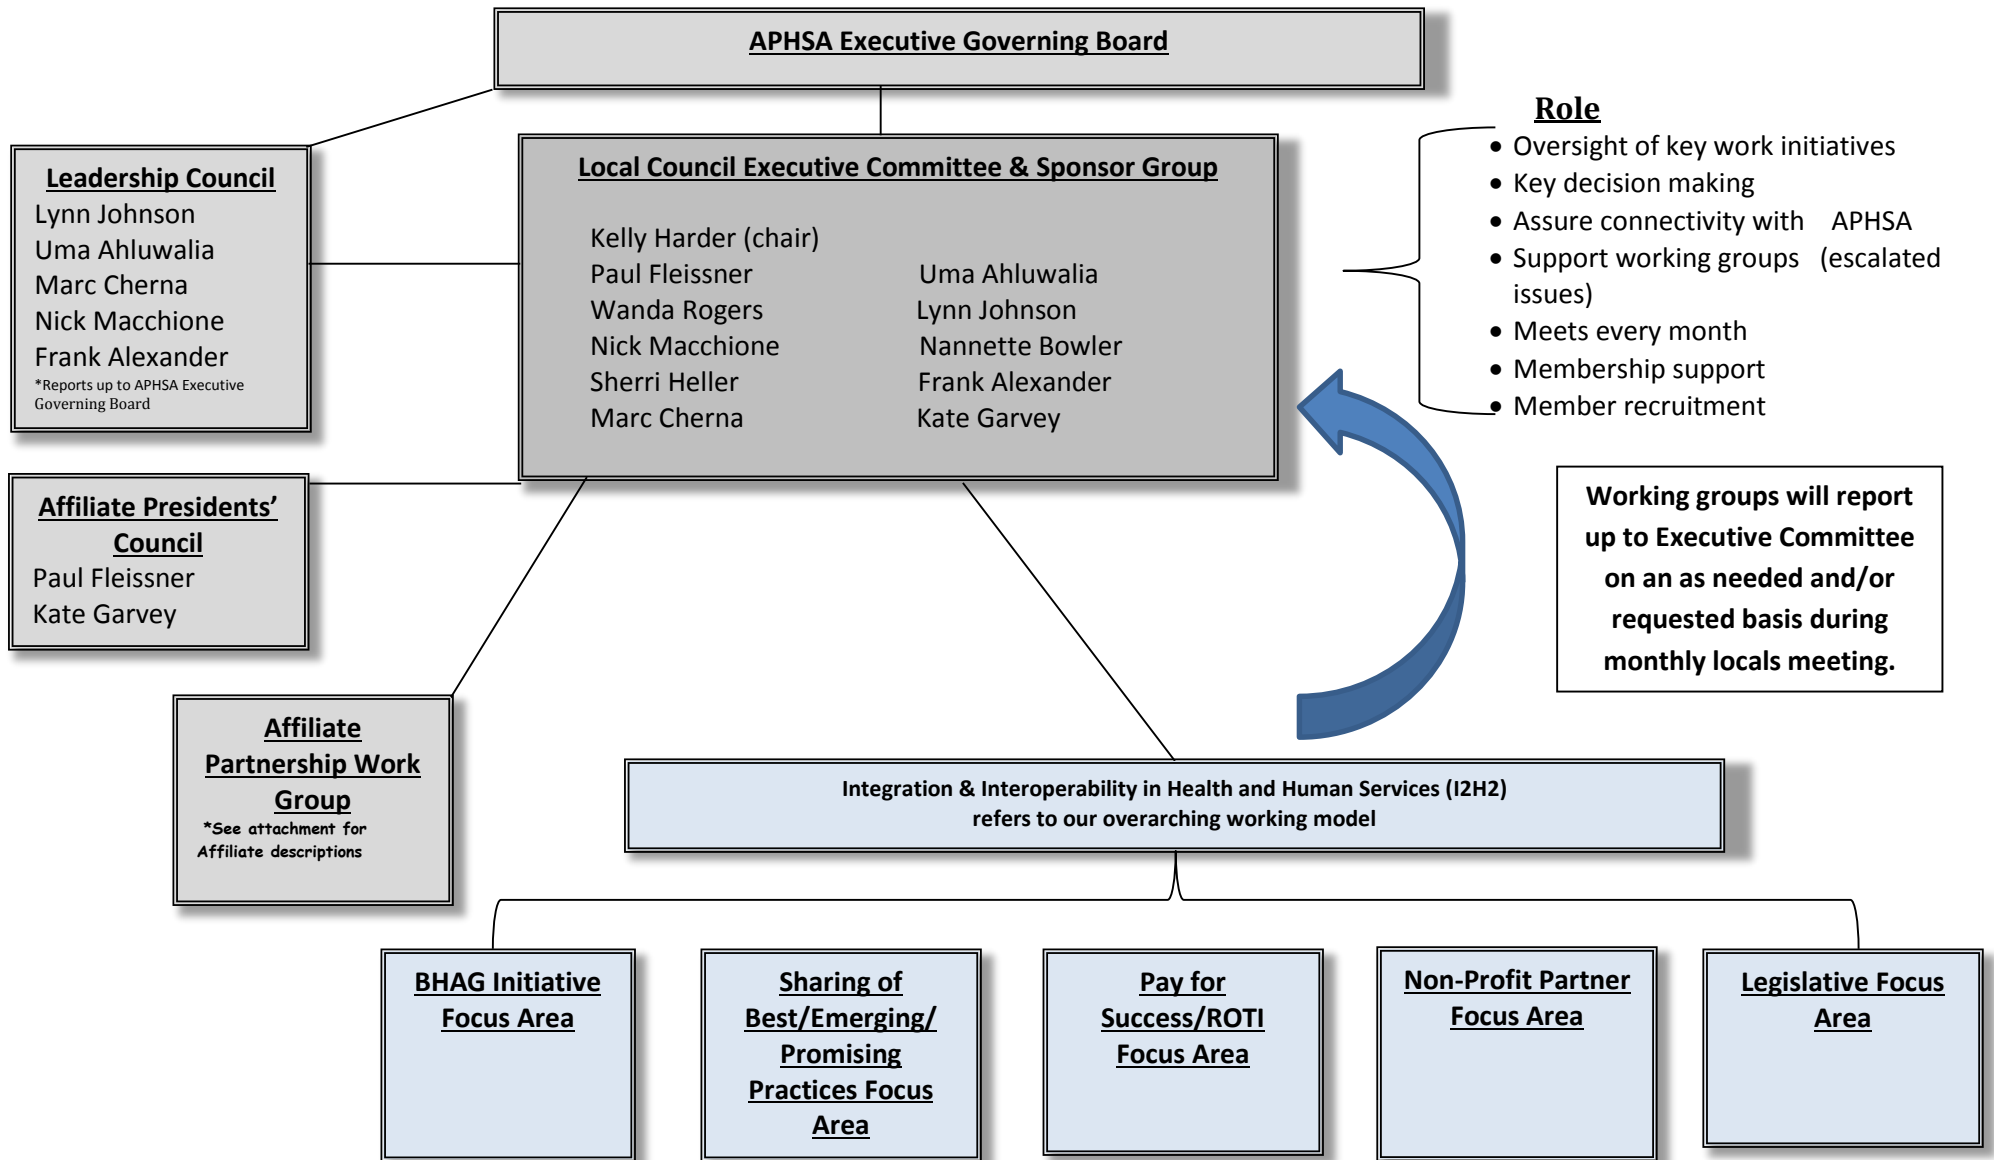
APHSA Executive Governing Board

Leadership Council
Lynn Johnson
Uma Ahluwalia
Marc Cherna
Nick Macchione
Frank Alexander
*Reports up to APHSA Executive Governing Board

Local Council Executive Committee & Sponsor Group

Kelly Harder (chair)
Paul Fleissner
Wanda Rogers
Nick Macchione
Sherri Heller
Marc Cherna

Uma Ahluwalia
Lynn Johnson
Nannette Bowler
Frank Alexander
Kate Garvey

Role
- Oversight of key work initiatives
- Key decision making
- Assure connectivity with APHSA
- Support working groups (escalated issues)
- Meets every month
- Membership support
- Member recruitment

Affiliate Presidents' Council
Paul Fleissner
Kate Garvey

Working groups will report up to Executive Committee on an as needed and/or requested basis during monthly locals meeting.

Affiliate Partnership Work Group
*See attachment for Affiliate descriptions

Integration & Interoperability in Health and Human Services (I2H2) refers to our overarching working model

BHAG Initiative Focus Area

Sharing of Best/Emerging/ Promising Practices Focus Area

Pay for Success/ROTI Focus Area

Non-Profit Partner Focus Area

Legislative Focus Area